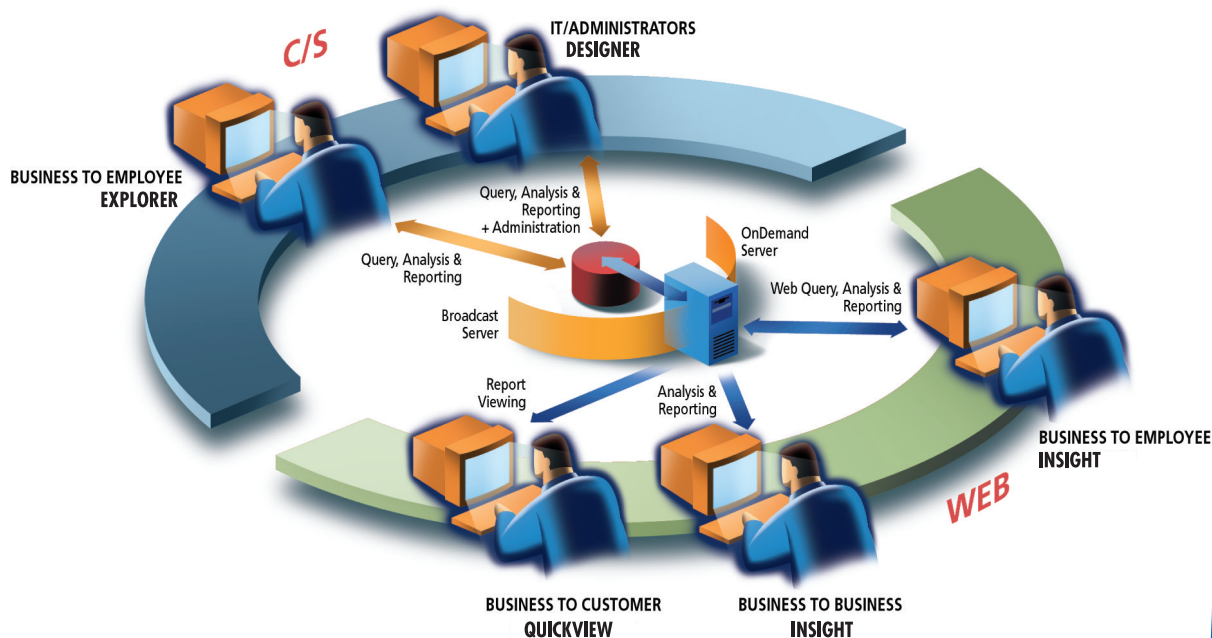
C/S

IT/ADMINISTRATORS
DESIGNER

BUSINESS TO EMPLOYEE
EXPLORER

Query, Analysis & Reporting + Administration

OnDemand Server

Query, Analysis & Reporting

Web Query, Analysis & Reporting

Broadcast Server

Report Viewing

Analysis & Reporting

BUSINESS TO EMPLOYEE
INSIGHT

WEB

BUSINESS TO CUSTOMER
QUICKVIEW

BUSINESS TO BUSINESS
INSIGHT